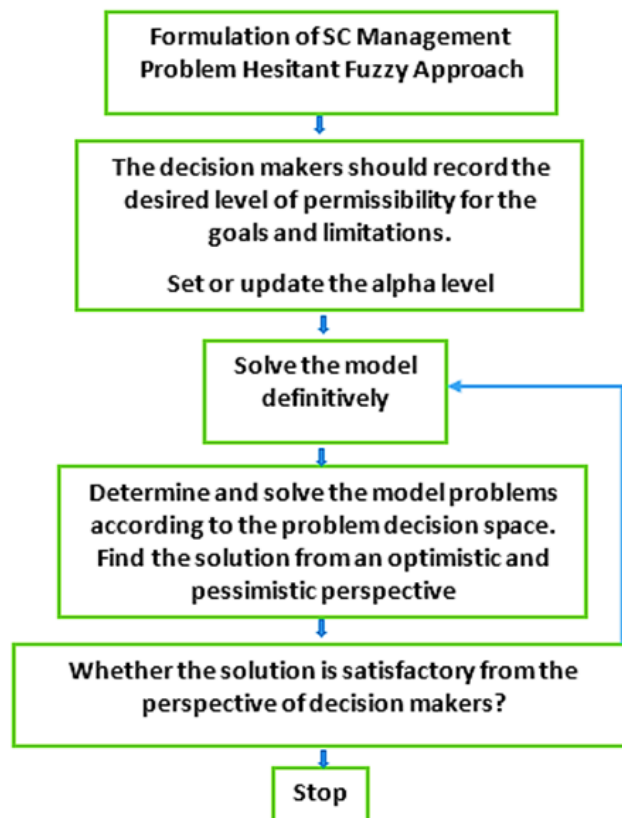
Formulation of SC Management Problem Hesitant Fuzzy Approach

The decision makers should record the desired level of permissibility for the goals and limitations.

Set or update the alpha level

Solve the model definitively

Determine and solve the model problems according to the problem decision space. Find the solution from an optimistic and pessimistic perspective

Whether the solution is satisfactory from the perspective of decision makers?

Stop